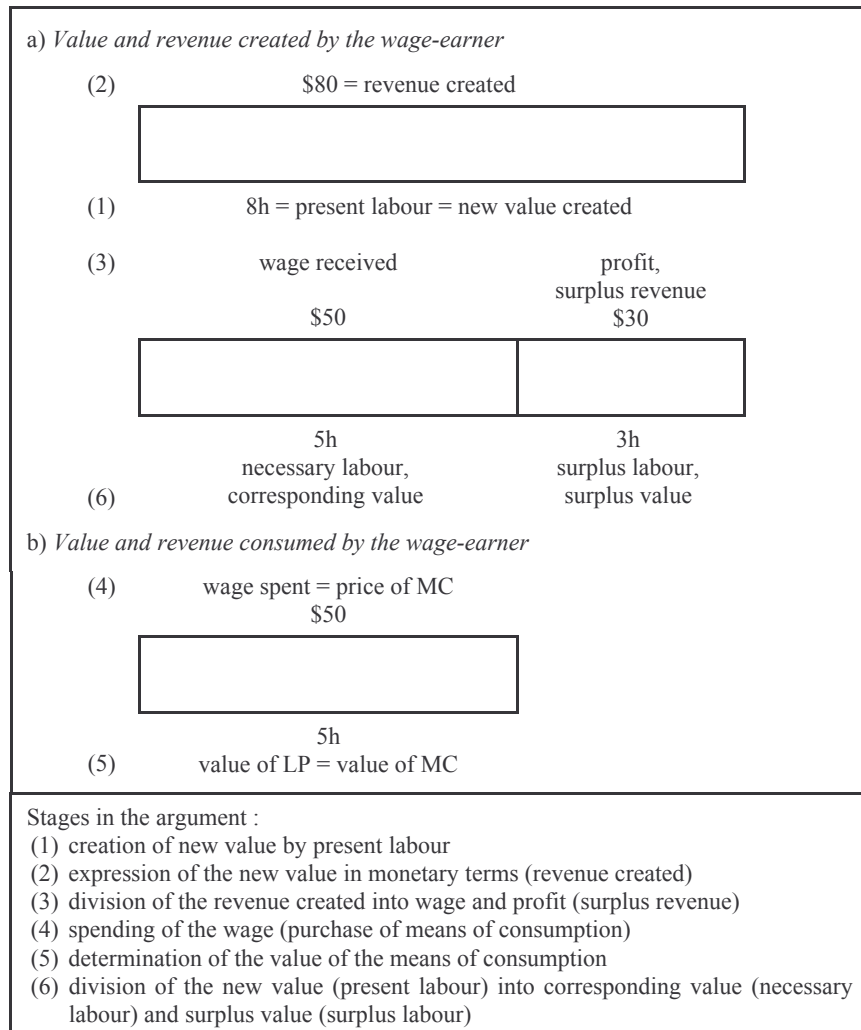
a) *Value and revenue created by the wage-earner*

(2) \$80 = revenue created

(1) 8h = present labour = new value created

(3) wage received

profit, surplus revenue

\$50

\$30

5h necessary labour, corresponding value

3h surplus labour, surplus value

(6)

b) *Value and revenue consumed by the wage-earner*

(4) wage spent = price of MC

\$50

5h

(5) value of LP = value of MC

Stages in the argument :
(1) creation of new value by present labour
(2) expression of the new value in monetary terms (revenue created)
(3) division of the revenue created into wage and profit (surplus revenue)
(4) spending of the wage (purchase of means of consumption)
(5) determination of the value of the means of consumption
(6) division of the new value (present labour) into corresponding value (necessary labour) and surplus value (surplus labour)